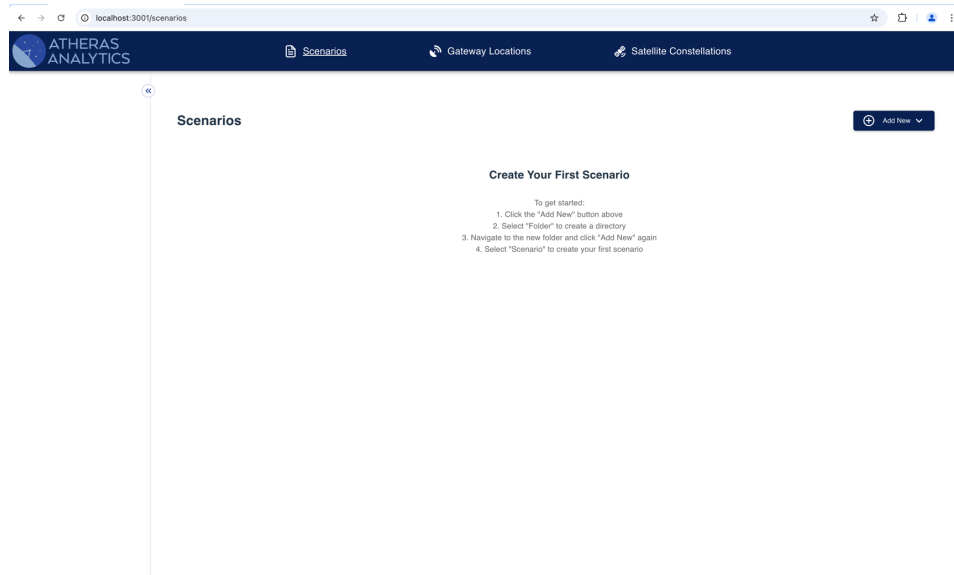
localhost:3001/scenarios

ATHERAS ANALYTICS

Scenarios

Gateway Locations

Satellite Constellations

«

Scenarios

Add New

Create Your First Scenario

To get started:
1. Click the "Add New" button above
2. Select "Folder" to create a directory
3. Navigate to the new folder and click "Add New" again
4. Select "Scenario" to create your first scenario